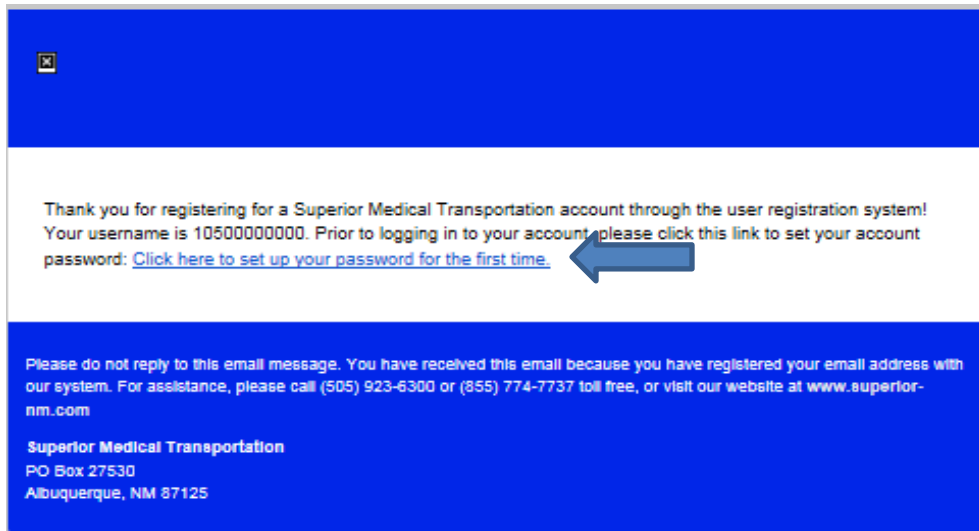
Thank you for registering for a Superior Medical Transportation account through the user registration system! Your username is 10500000000. Prior to logging in to your account, please click this link to set your account password: Click here to set up your password for the first time.

Please do not reply to this email message. You have received this email because you have registered your email address with our system. For assistance, please call (505) 923-6300 or (855) 774-7737 toll free, or visit our website at www.superior-nm.com

Superior Medical Transportation
PO Box 27530
Albuquerque, NM 87125